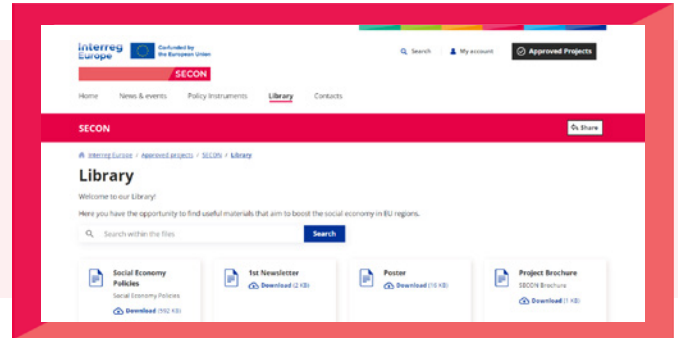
Interreg Europe

Co-funded by the European Union

SECON

Search

My account

Approved Projects

Home

News & events

Policy Instruments

Library

Contacts

SECON

Share

Interreg Europe / Approved projects / SECON / Library

Library

Welcome to our Library!

Here you have the opportunity to find useful materials that aim to boost the social economy in EU regions.

Search within the files

Search

Social Economy Policies

Social Economy Policies

Download (592 KB)

1st Newsletter

Download (2 KB)

Poster

Download (10 KB)

Project Brochure

SECON Brochure

Download (1 KB)